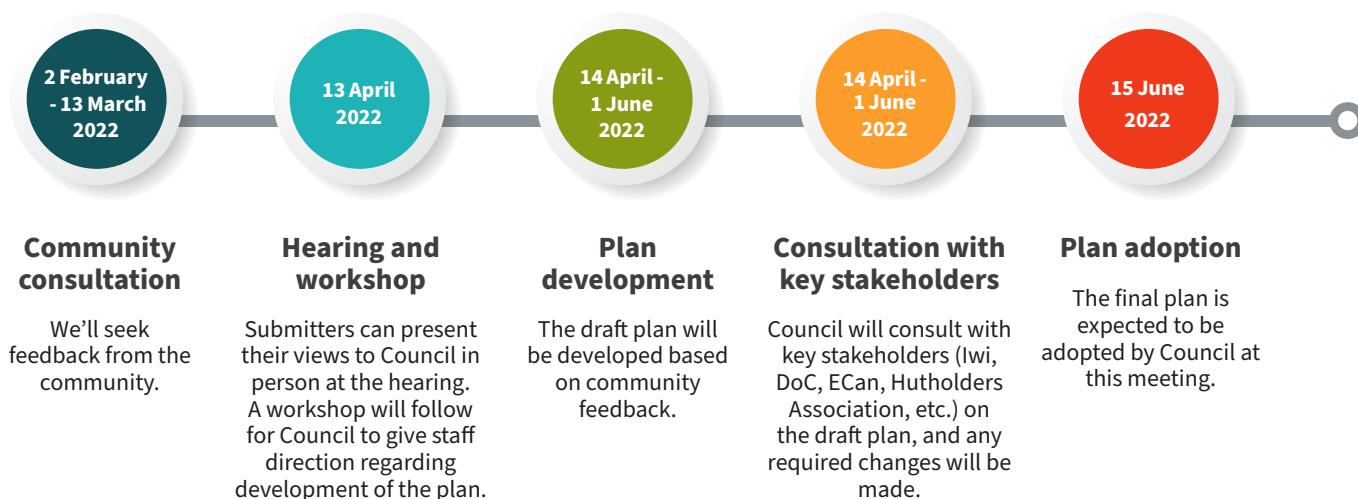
2 February - 13 March 2022

13 April 2022

14 April - 1 June 2022

14 April - 1 June 2022

15 June 2022

Community consultation

We'll seek feedback from the community.

Hearing and workshop

Submitters can present their views to Council in person at the hearing. A workshop will follow for Council to give staff direction regarding development of the plan.

Plan development

The draft plan will be developed based on community feedback.

Consultation with key stakeholders

Council will consult with key stakeholders (Iwi, DoC, ECan, Huthholders Association, etc.) on the draft plan, and any required changes will be made.

Plan adoption

The final plan is expected to be adopted by Council at this meeting.